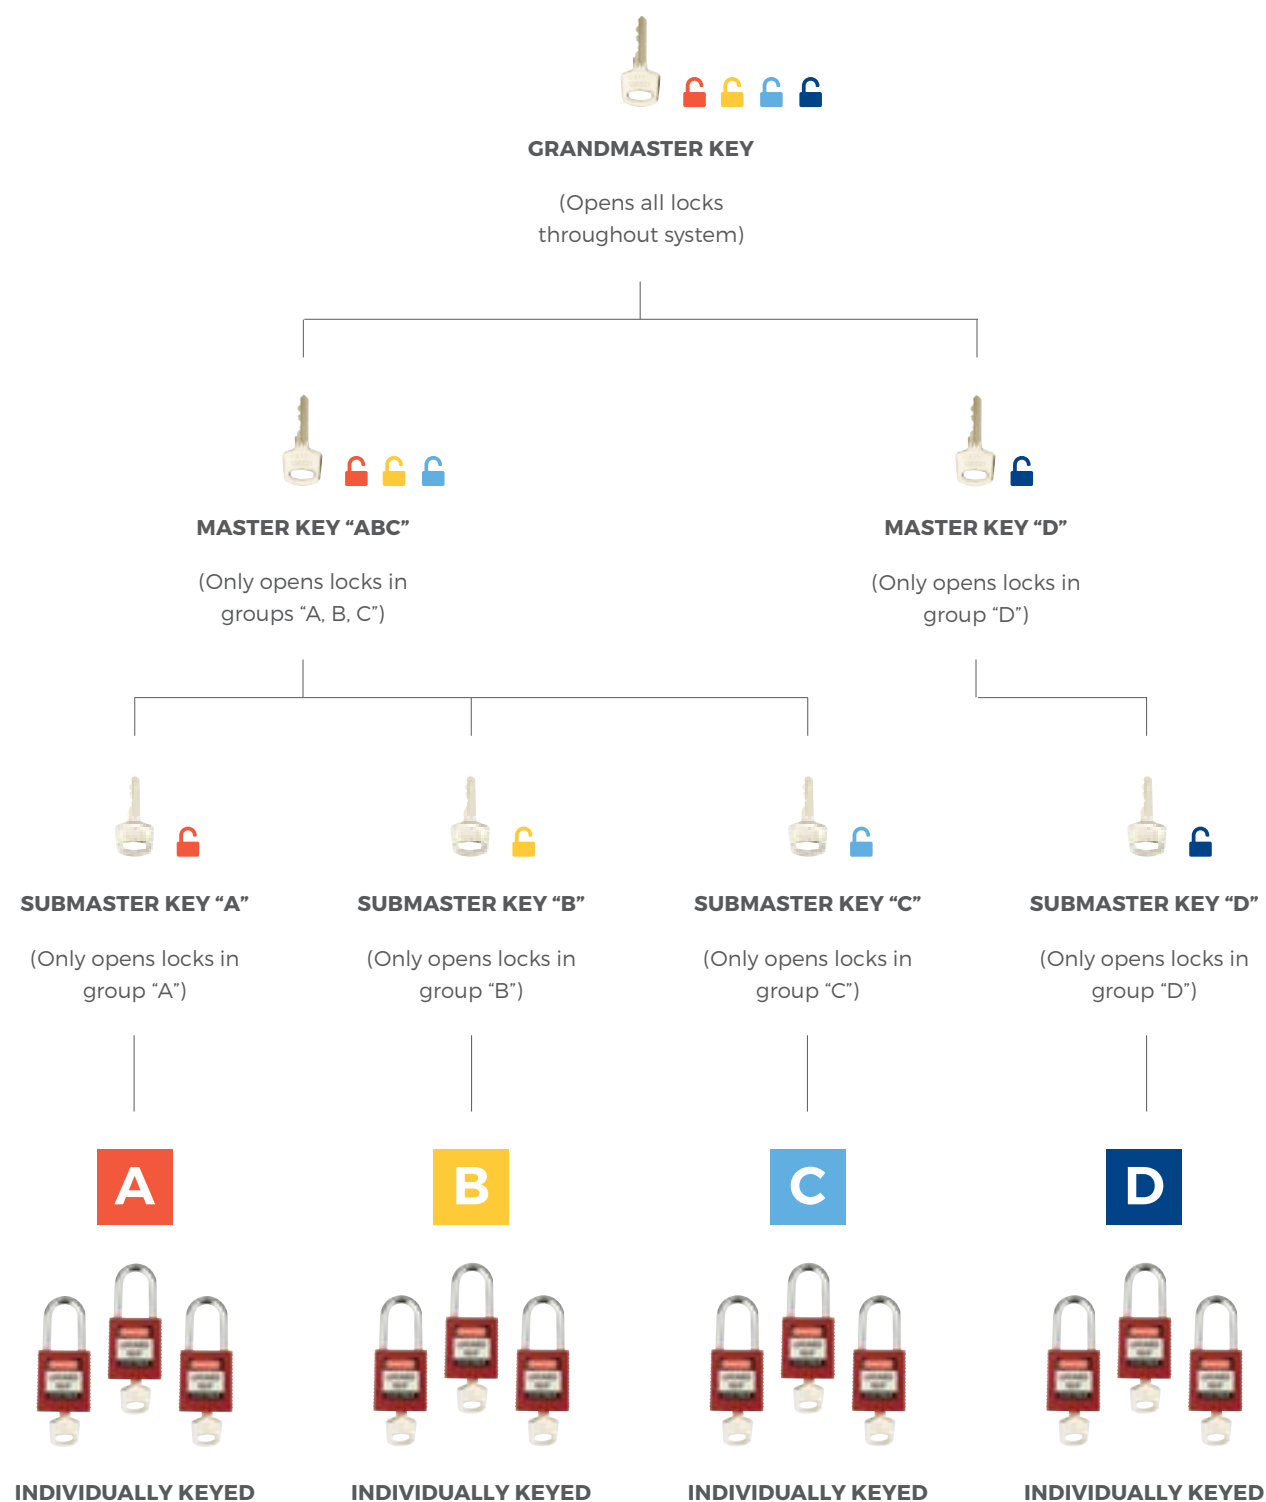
GRANDMASTER KEY

(Opens all locks throughout system)

MASTER KEY “ABC”

(Only opens locks in groups “A, B, C”)

MASTER KEY “D”

(Only opens locks in group “D”)

SUBMASTER KEY “A”

(Only opens locks in group “A”)

SUBMASTER KEY “B”

(Only opens locks in group “B”)

SUBMASTER KEY “C”

(Only opens locks in group “C”)

SUBMASTER KEY “D”

(Only opens locks in group “D”)

A

B

C

D

INDIVIDUALLY KEYED

INDIVIDUALLY KEYED

INDIVIDUALLY KEYED

INDIVIDUALLY KEYED